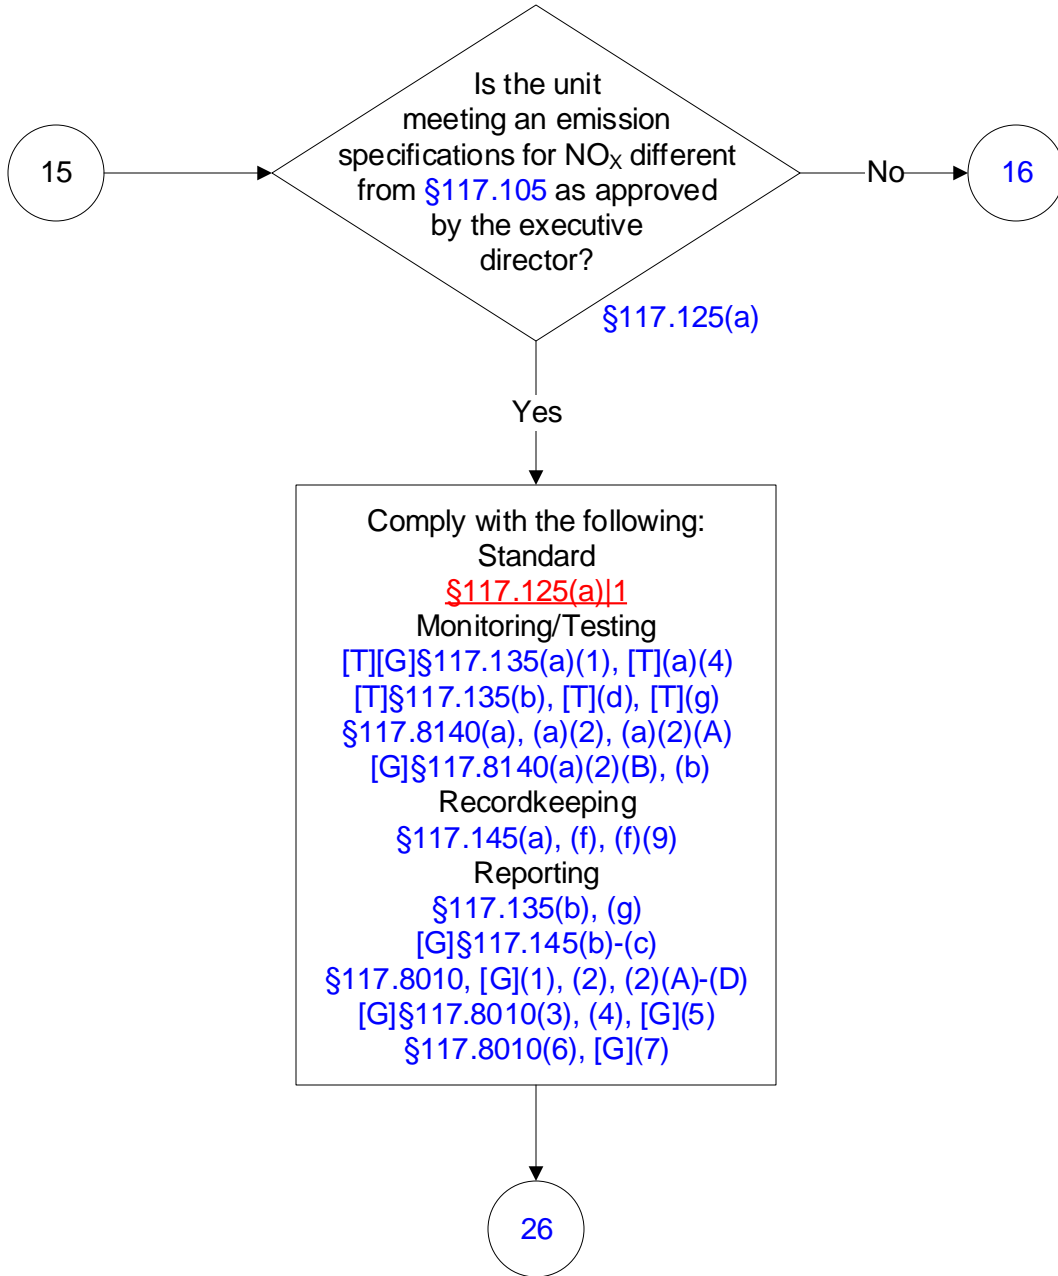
15

Is the unit meeting an emission specifications for $NO_X$ different from §117.105 as approved by the executive director?

§117.125(a)

No

16

Yes

Comply with the following:
Standard
§117.125(a)|1
Monitoring/Testing
[T][G]§117.135(a)(1), [T](a)(4)
[T]§117.135(b), [T](d), [T](g)
§117.8140(a), (a)(2), (a)(2)(A)
[G]§117.8140(a)(2)(B), (b)
Recordkeeping
§117.145(a), (f), (f)(9)
Reporting
§117.135(b), (g)
[G]§117.145(b)-(c)
§117.8010, [G](1), (2), (2)(A)-(D)
[G]§117.8010(3), (4), [G](5)
§117.8010(6), [G](7)

26